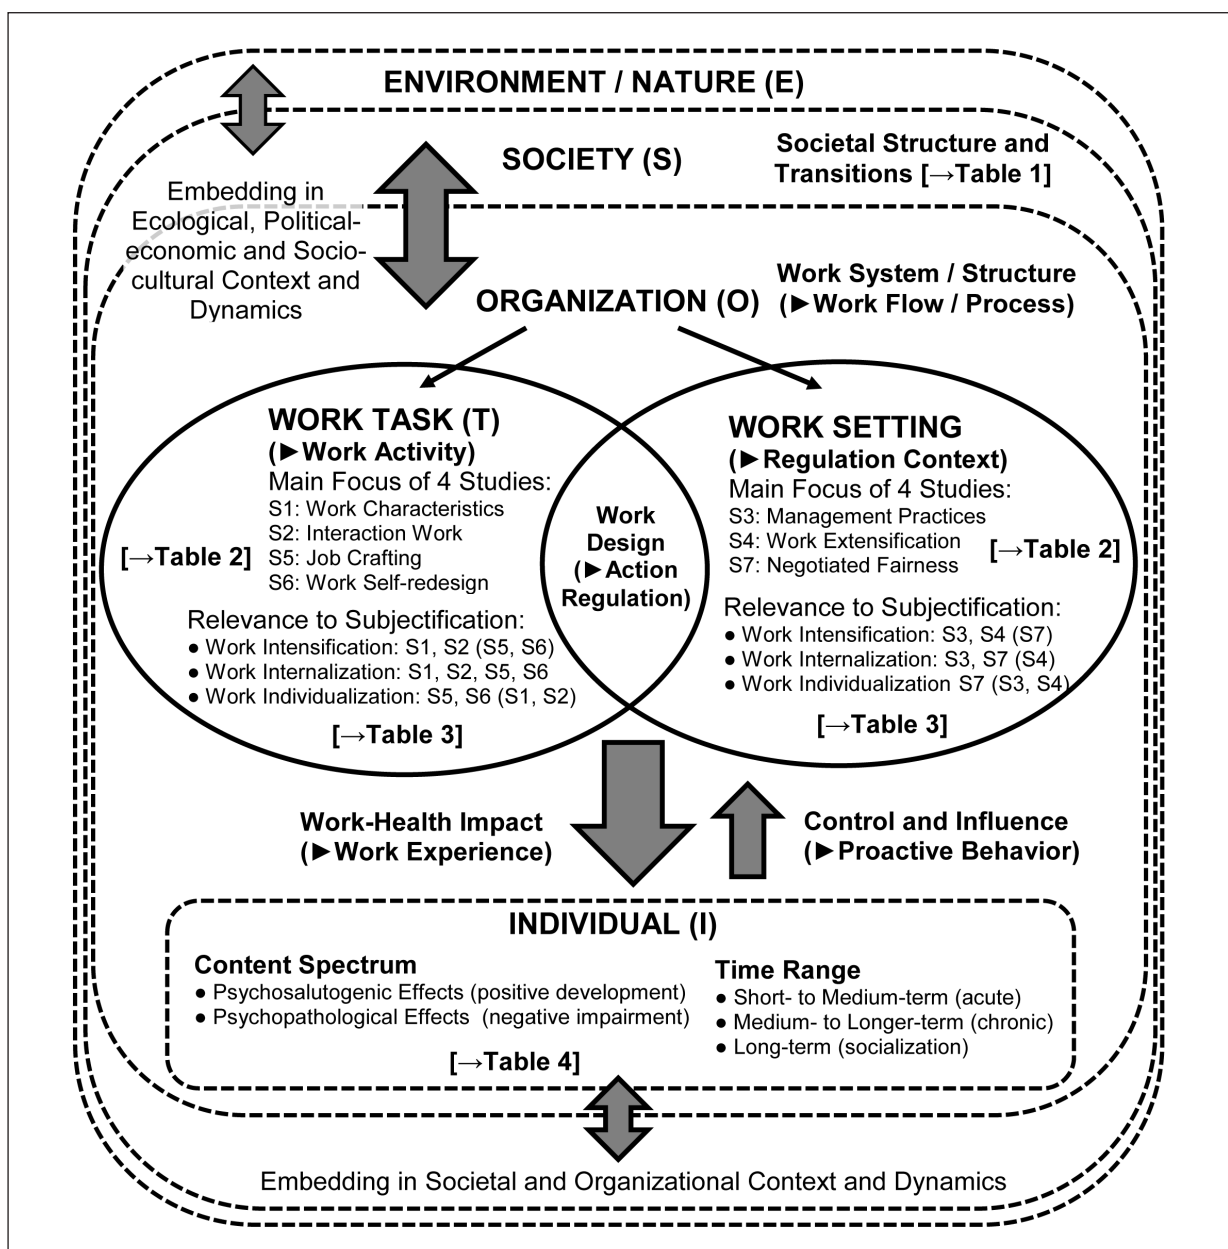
ENVIRONMENT / NATURE (E)

SOCIETY (S)

Societal Structure and Transitions [→Table 1]

Embedding in Ecological, Political-economic and Socio-cultural Context and Dynamics

ORGANIZATION (O)

Work System / Structure (►Work Flow / Process)

WORK TASK (T)
(►Work Activity)
Main Focus of 4 Studies:
S1: Work Characteristics
S2: Interaction Work
S5: Job Crafting
S6: Work Self-redesign

[→Table 2]

Relevance to Subjectification:
● Work Intensification: S1, S2 (S5, S6)
● Work Internalization: S1, S2, S5, S6
● Work Individualization: S5, S6 (S1, S2)

[→Table 3]

Work Design (►Action Regulation)

WORK SETTING
(►Regulation Context)
Main Focus of 4 Studies:
S3: Management Practices
S4: Work Extensification
S7: Negotiated Fairness

[→Table 2]

Relevance to Subjectification:
● Work Intensification: S3, S4 (S7)
● Work Internalization: S3, S7 (S4)
● Work Individualization S7 (S3, S4)

[→Table 3]

Work-Health Impact (►Work Experience)

Control and Influence (►Proactive Behavior)

INDIVIDUAL (I)

Content Spectrum
● Psychosalutogenic Effects (positive development)
● Psychopathological Effects (negative impairment)

Time Range
● Short- to Medium-term (acute)
● Medium- to Longer-term (chronic)
● Long-term (socialization)

[→Table 4]

Embedding in Societal and Organizational Context and Dynamics